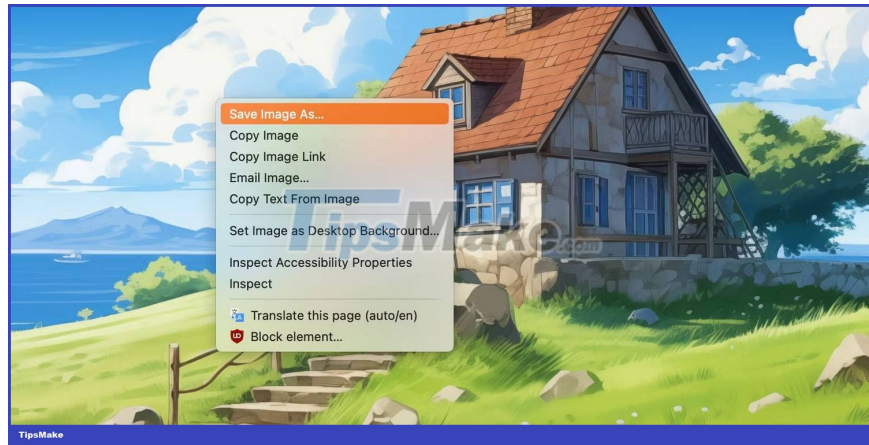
Save Image As...
Copy Image
Copy Image Link
Email Image...
Copy Text From Image

Set Image as Desktop Background...

Inspect Accessibility Properties
Inspect

Translate this page (auto/en)
Block element...

TipsMake.com

TipsMake